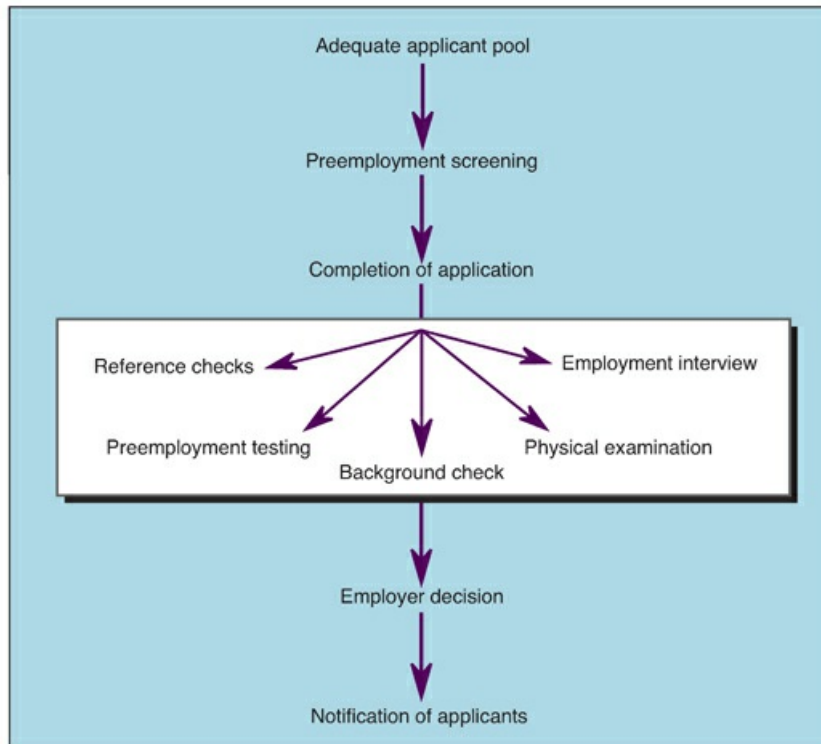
Adequate applicant pool

Preemployment screening

Completion of application

Reference checks

Employment interview

Preemployment testing

Background check

Physical examination

Employer decision

Notification of applicants